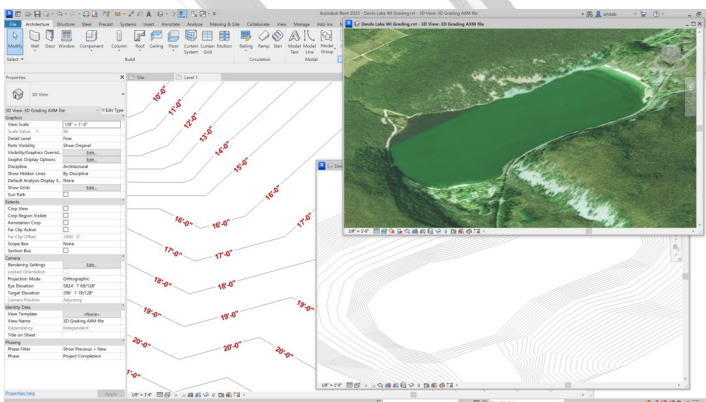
Autodesk Revit 2023 - Devils Lake WI Grading.rvt - 3D View: 3D Grading AXM file

File Architecture Structure Steel Precast Systems Insert Annotate Analyze Massing & Site Collaborate View Manage Add-Ins

Modify Wall Door Window Component Column Roof Ceiling Floor Curtain System Curtain Grid Mullion Railing Ramp Stair Model Text Model Line Model Group

Select Build Circulation Model

Properties

3D View

3D View: 3D Grading AXM file Edit Type

Graphics
View Scale 1/8" = 1'-0"
Scale Value 1: 96
Detail Level Fine
Parts Visibility Show Original
Visibility/Graphics Overrid... Edit...
Graphic Display Options Edit...
Discipline Architectural
Show Hidden Lines By Discipline
Default Analysis Display S... None
Show Grids Edit...
Sun Path
Extents
Crop View
Crop Region Visible
Annotation Crop
Far Clip Active
Far Clip Offset 1000' 0"
Scope Box None
Section Box
Camera
Rendering Settings Edit...
Locked Orientation
Projection Mode Orthographic
Eye Elevation 5824' 7 69/128"
Target Elevation 290' 7 19/128"
Camera Position Adjusting
Identity Data
View Template <None>
View Name 3D Grading AXM file
Dependency Independent
Title on Sheet
Phasing
Phase Filter Show Previous + New
Phase Project Completion

Properties help Apply

Site Level 1

10'-0" 11'-0" 12'-0" 13'-0" 14'-0" 15'-0" 16'-0" 16'-0" 17'-0" 17'-0" 17'-0" 18'-0" 18'-0" 19'-0" 19'-0" 19'-0" 20'-0" 20'-0" 20'-0" 1'-0"

Devils Lake WI Grading - 3D View: 3D Grading AXM file

1/8" = 1'-0"

1/8" = 1'-0"

1/8" = 1'-0"